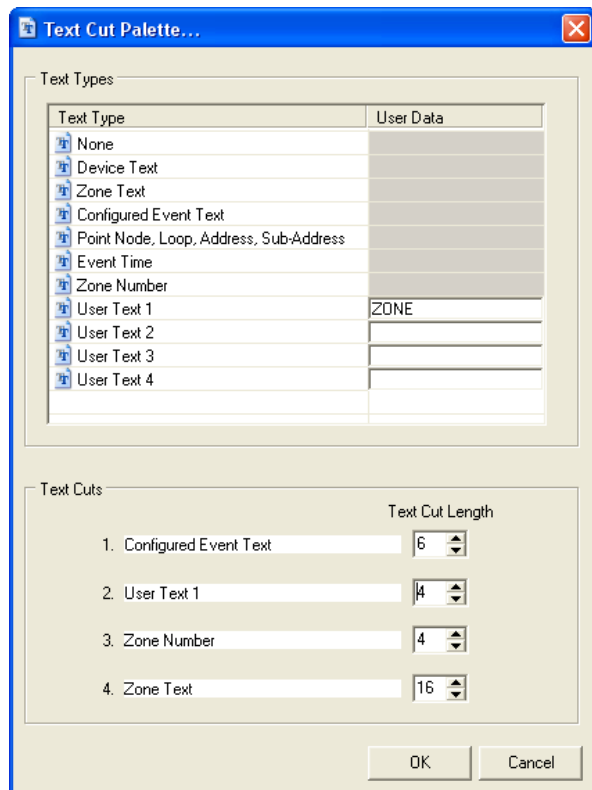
Text Cut Palette...

Text Types

| Text Type | User Data |
|---|---|
| None | |
| Device Text | |
| Zone Text | |
| Configured Event Text | |
| Point Node, Loop, Address, Sub-Address | |
| Event Time | |
| Zone Number | |
| User Text 1 | ZONE |
| User Text 2 | |
| User Text 3 | |
| User Text 4 | |

Text Cuts

Text Cut Length

1. Configured Event Text 6

2. User Text 1 4

3. Zone Number 4

4. Zone Text 16

OK Cancel